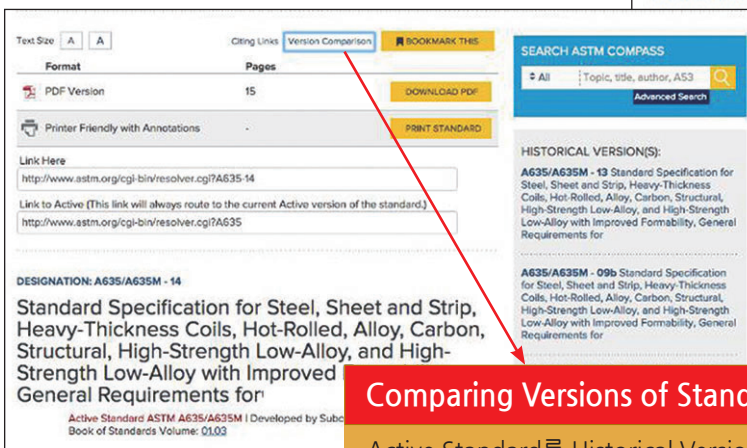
Text Size A A

Citing Links Version Comparison BOOKMARK THIS

| Format | Pages | |
|---|---|---|
| PDF Version | 15 | DOWNLOAD PDF |
| Printer Friendly with Annotations | - | PRINT STANDARD |

Link Here

http://www.astm.org/cgi-bin/resolver.cgi?A635-14

Link to Active (This link will always route to the current Active version of the standard.)

http://www.astm.org/cgi-bin/resolver.cgi?A635

DESIGNATION: A635/A635M - 14

Standard Specification for Steel, Sheet and Strip, Heavy-Thickness Coils, Hot-Rolled, Alloy, Carbon, Structural, High-Strength Low-Alloy, and High-Strength Low-Alloy with Improved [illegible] General Requirements for

Active Standard ASTM A635/A635M | Developed by Subc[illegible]

Book of Standards Volume: 01.03

SEARCH ASTM COMPASS

All

Topic, title, author, A53

Advanced Search

HISTORICAL VERSION(S):

A635/A635M - 13 Standard Specification for Steel, Sheet and Strip, Heavy-Thickness Coils, Hot-Rolled, Alloy, Carbon, Structural, High-Strength Low-Alloy, and High-Strength Low-Alloy with Improved Formability, General Requirements for

A635/A635M - 09b Standard Specification for Steel, Sheet and Strip, Heavy-Thickness Coils, Hot-Rolled, Alloy, Carbon, Structural, High-Strength Low-Alloy, and High-Strength Low-Alloy with Improved Formability, General Requirements for

Comparing Versions of Stand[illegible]

Active Standard를 Historical Versi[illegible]